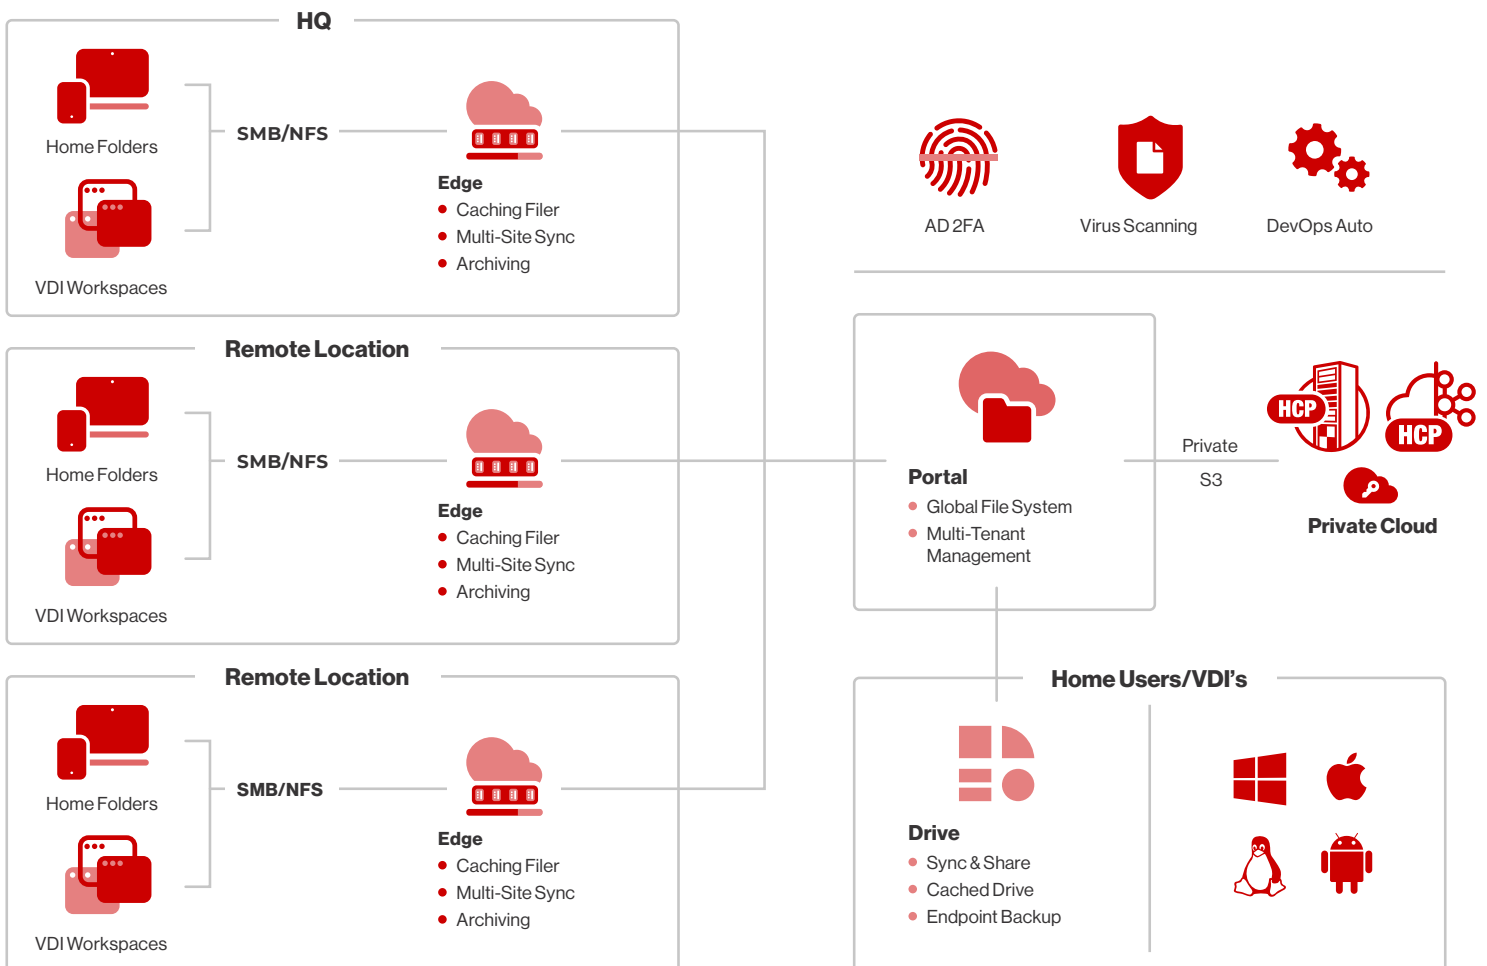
HQ

Home Folders

VDI Workspaces

SMB/NFS

Edge
- Caching Filer
- Multi-Site Sync
- Archiving

Remote Location

Home Folders

VDI Workspaces

SMB/NFS

Edge
- Caching Filer
- Multi-Site Sync
- Archiving

Remote Location

Home Folders

VDI Workspaces

SMB/NFS

Edge
- Caching Filer
- Multi-Site Sync
- Archiving

AD 2FA

Virus Scanning

DevOps Auto

Portal
- Global File System
- Multi-Tenant Management

Private

S3

HCP

HCP

Private Cloud

Home Users/VDI's

Drive
- Sync & Share
- Cached Drive
- Endpoint Backup